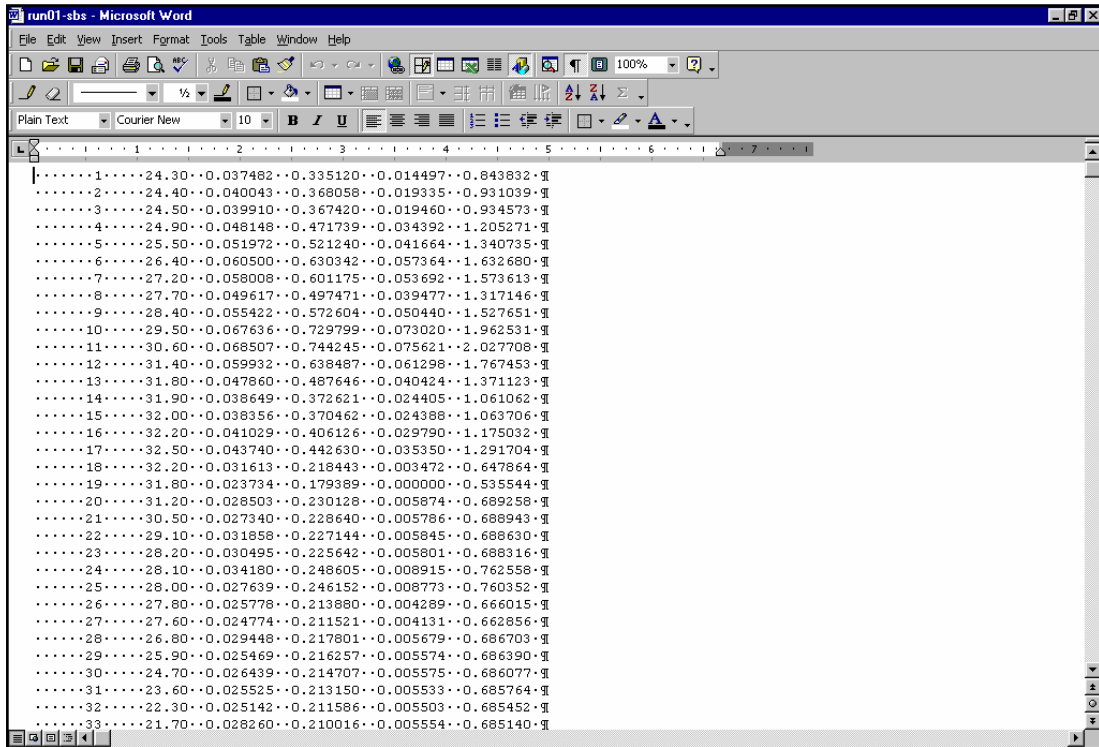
run01-sbs - Microsoft Word

File Edit View Insert Format Tools Table Window Help

100%

Plain Text Courier New 10 B I U

1 2 3 4 5 6 7

·······1·····24.30··0.037482··0.335120··0.014497··0.843832·¶
·······2·····24.40··0.040043··0.368058··0.019335··0.931039·¶
·······3·····24.50··0.039910··0.367420··0.019460··0.934573·¶
·······4·····24.90··0.048148··0.471739··0.034392··1.205271·¶
·······5·····25.50··0.051972··0.521240··0.041664··1.340735·¶
·······6·····26.40··0.060500··0.630342··0.057364··1.632680·¶
·······7·····27.20··0.058008··0.601175··0.053692··1.573613·¶
·······8·····27.70··0.049617··0.497471··0.039477··1.317146·¶
·······9·····28.40··0.055422··0.572604··0.050440··1.527651·¶
······10·····29.50··0.067636··0.729799··0.073020··1.962531·¶
······11·····30.60··0.068507··0.744245··0.075621··2.027708·¶
······12·····31.40··0.059932··0.638487··0.061298··1.767453·¶
······13·····31.80··0.047860··0.487646··0.040424··1.371123·¶
······14·····31.90··0.038649··0.372621··0.024405··1.061062·¶
······15·····32.00··0.038356··0.370462··0.024388··1.063706·¶
······16·····32.20··0.041029··0.406126··0.029790··1.175032·¶
······17·····32.50··0.043740··0.442630··0.035350··1.291704·¶
······18·····32.20··0.031613··0.218443··0.003472··0.647864·¶
······19·····31.80··0.023734··0.179389··0.000000··0.535544·¶
······20·····31.20··0.028503··0.230128··0.005874··0.689258·¶
······21·····30.50··0.027340··0.228640··0.005786··0.688943·¶
······22·····29.10··0.031858··0.227144··0.005845··0.688630·¶
······23·····28.20··0.030495··0.225642··0.005801··0.688316·¶
······24·····28.10··0.034180··0.248605··0.008915··0.762558·¶
······25·····28.00··0.027639··0.246152··0.008773··0.760352·¶
······26·····27.80··0.025778··0.213880··0.004289··0.666015·¶
······27·····27.60··0.024774··0.211521··0.004131··0.662856·¶
······28·····26.80··0.029448··0.217801··0.005679··0.686703·¶
······29·····25.90··0.025469··0.216257··0.005574··0.686390·¶
······30·····24.70··0.026439··0.214707··0.005575··0.686077·¶
······31·····23.60··0.025525··0.213150··0.005533··0.685764·¶
······32·····22.30··0.025142··0.211586··0.005503··0.685452·¶
······33·····21.70··0.028260··0.210016··0.005554··0.685140·¶